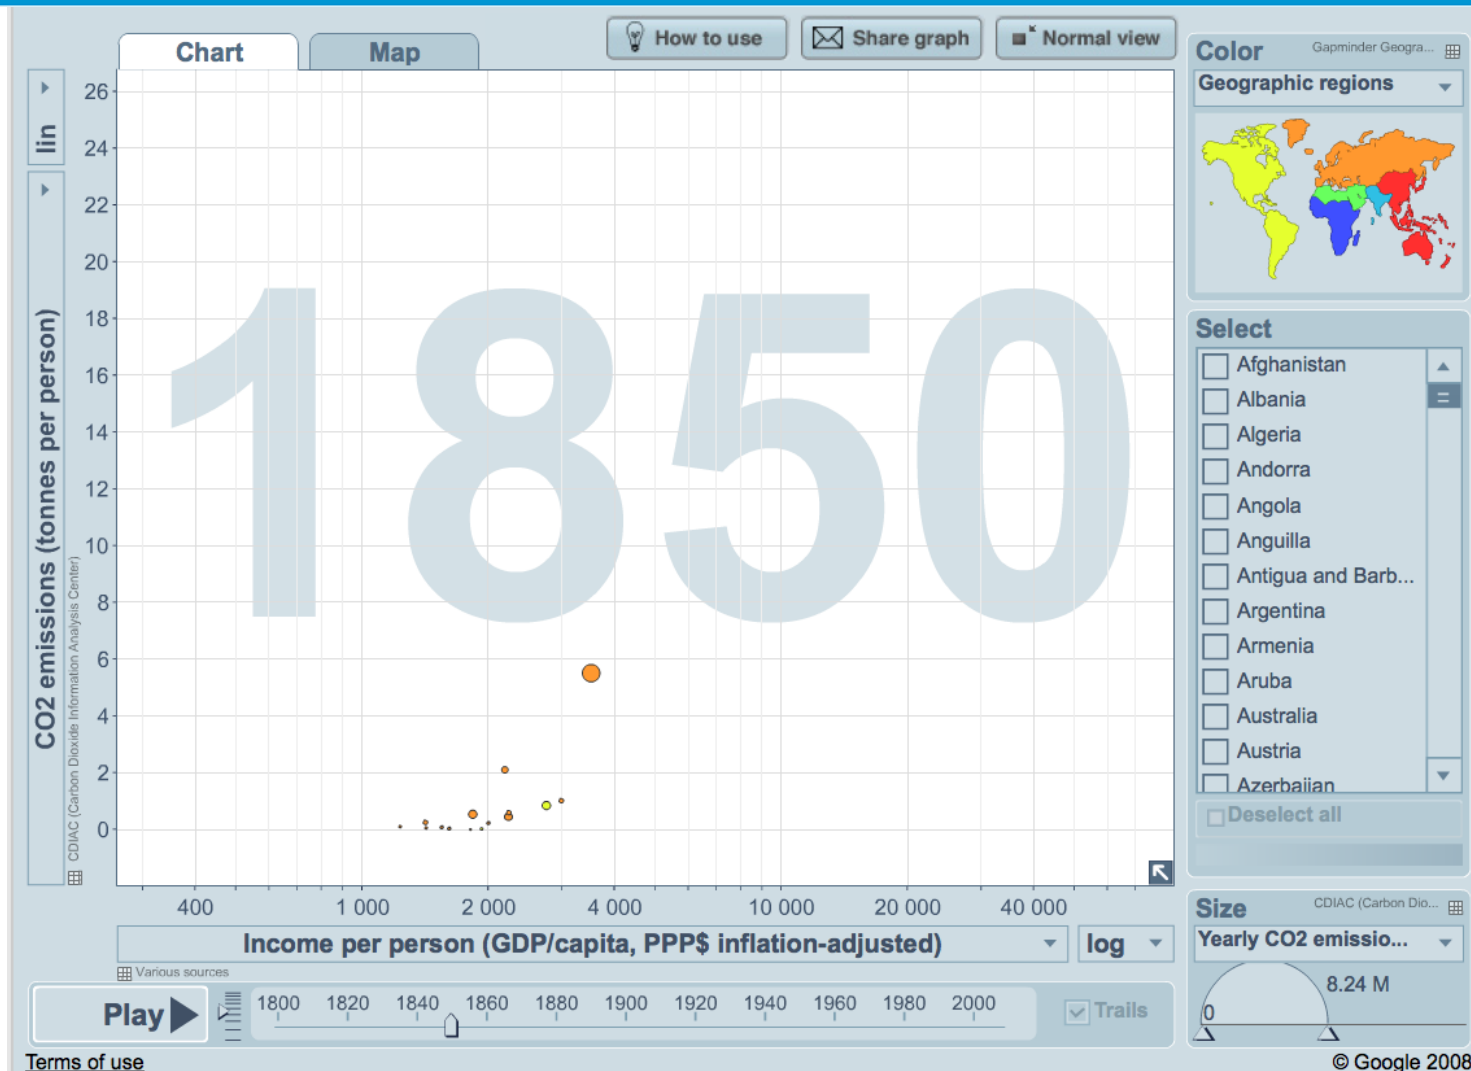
Chart
Map
How to use
Share graph
Normal view
Color
Gapminder Geogra...
Geographic regions

lin
CO2 emissions (tonnes per person)
CDIAC (Carbon Dioxide Information Analysis Center)

26
24
22
20
18
16
14
12
10
8
6
4
2
0

1850

400
1 000
2 000
4 000
10 000
20 000
40 000

Income per person (GDP/capita, PPP$ inflation-adjusted)
log
Various sources

Select
Afghanistan
Albania
Algeria
Andorra
Angola
Anguilla
Antigua and Barb...
Argentina
Armenia
Aruba
Australia
Austria
Azerbaijan
Deselect all

Size
CDIAC (Carbon Dio...
Yearly CO2 emissio...
0
8.24 M

Play
1800
1820
1840
1860
1880
1900
1920
1940
1960
1980
2000
Trails

Terms of use
© Google 2008